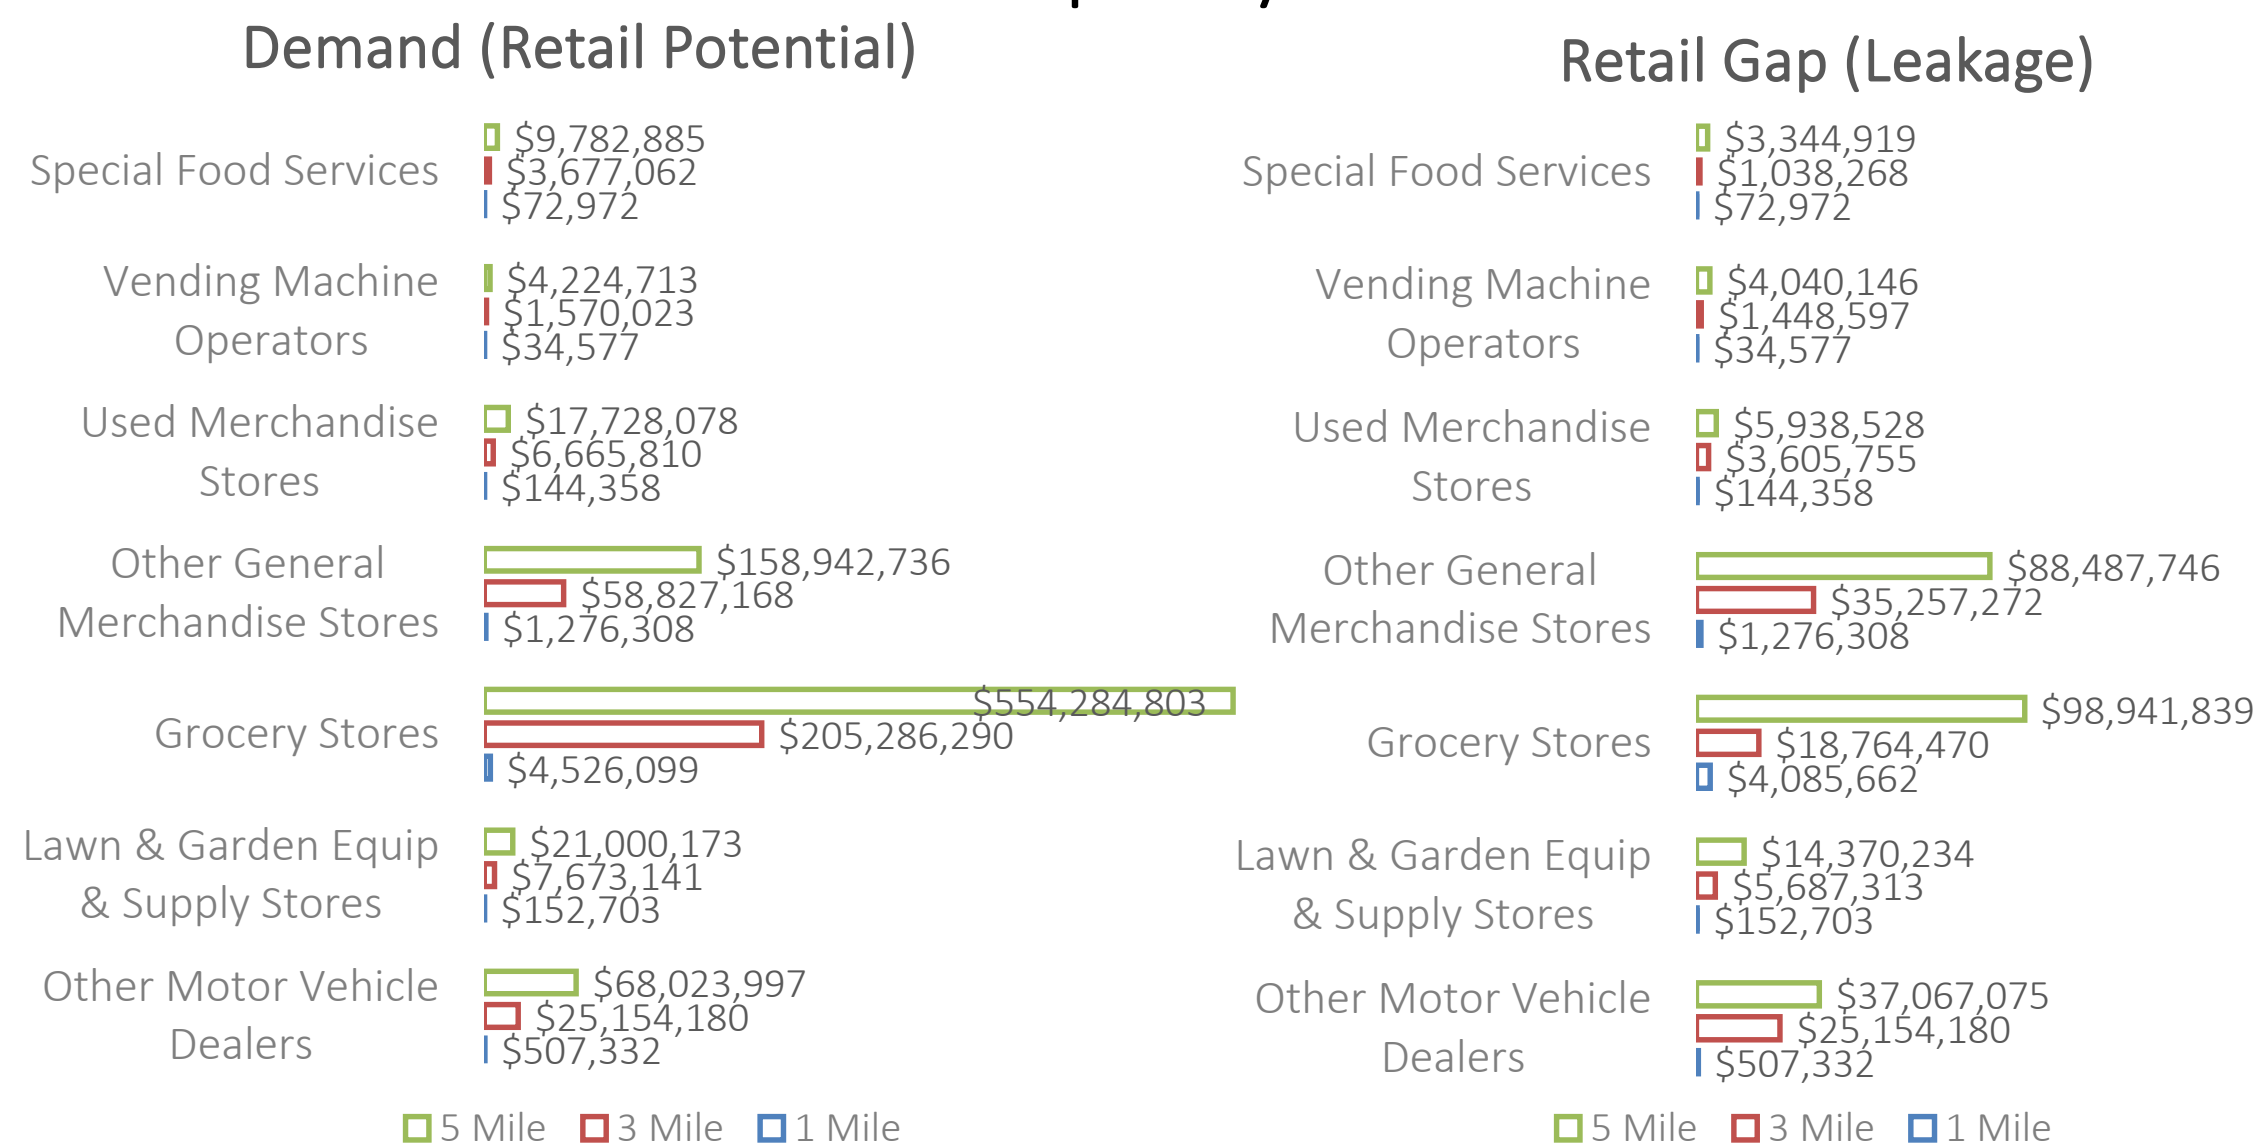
Demand (Retail Potential)

Special Food Services
$9,782,885
$3,677,062
$72,972

Vending Machine Operators
$4,224,713
$1,570,023
$34,577

Used Merchandise Stores
$17,728,078
$6,665,810
$144,358

Other General Merchandise Stores
$158,942,736
$58,827,168
$1,276,308

Grocery Stores
$554,284,803
$205,286,290
$4,526,099

Lawn & Garden Equip & Supply Stores
$21,000,173
$7,673,141
$152,703

Other Motor Vehicle Dealers
$68,023,997
$25,154,180
$507,332

5 Mile 3 Mile 1 Mile

Retail Gap (Leakage)

Special Food Services
$3,344,919
$1,038,268
$72,972

Vending Machine Operators
$4,040,146
$1,448,597
$34,577

Used Merchandise Stores
$5,938,528
$3,605,755
$144,358

Other General Merchandise Stores
$88,487,746
$35,257,272
$1,276,308

Grocery Stores
$98,941,839
$18,764,470
$4,085,662

Lawn & Garden Equip & Supply Stores
$14,370,234
$5,687,313
$152,703

Other Motor Vehicle Dealers
$37,067,075
$25,154,180
$507,332

5 Mile 3 Mile 1 Mile